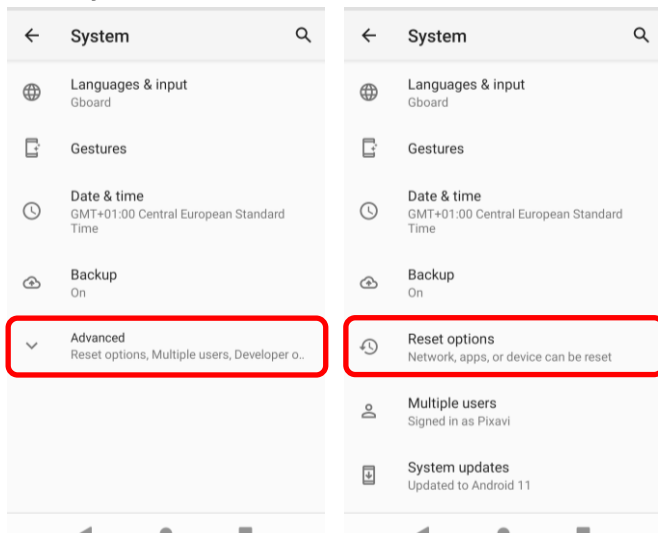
System

Languages & input
Gboard

Gestures

Date & time
GMT+01:00 Central European Standard Time

Backup
On

Advanced
Reset options, Multiple users, Developer o..

System

Languages & input
Gboard

Gestures

Date & time
GMT+01:00 Central European Standard Time

Backup
On

Reset options
Network, apps, or device can be reset

Multiple users
Signed in as Pixavi

System updates
Updated to Android 11